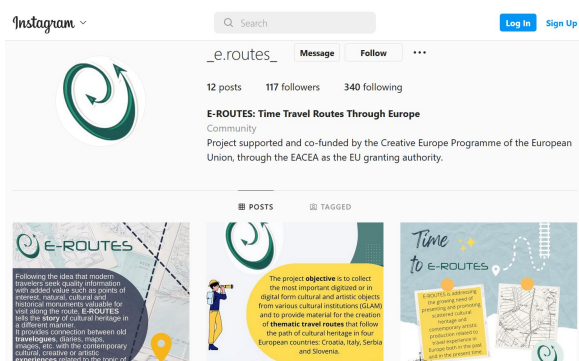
Instagram

Search

Log In

Sign Up

_e.routes_

Message

Follow

•••

12 posts

117 followers

340 following

E-ROUTES: Time Travel Routes Through Europe

Community

Project supported and co-funded by the Creative Europe Programme of the European Union, through the EACEA as the EU granting authority.

POSTS

TAGGED

E-ROUTES

Following the idea that modern travelers seek quality information with added value such as points of interest, natural, cultural and historical monuments valuable for visit along the route, E-ROUTES tells the story of cultural heritage in a different manner. It provides connection between old travelogues, diaries, maps, images, etc. with the contemporary cultural, creative or artistic experiences related to the topic of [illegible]

The project objective is to collect the most important digitized or in digital form cultural and artistic objects from various cultural institutions (GLAM) and to provide material for the creation of thematic travel routes that follow the path of cultural heritage in four European countries: Croatia, Italy, Serbia and Slovenia.

Time to E-ROUTES

E-ROUTES is addressing the growing need of preserving and promoting scanned cultural heritage and contemporary artistic production related to travel experience in Europe both in the past and in the present time.